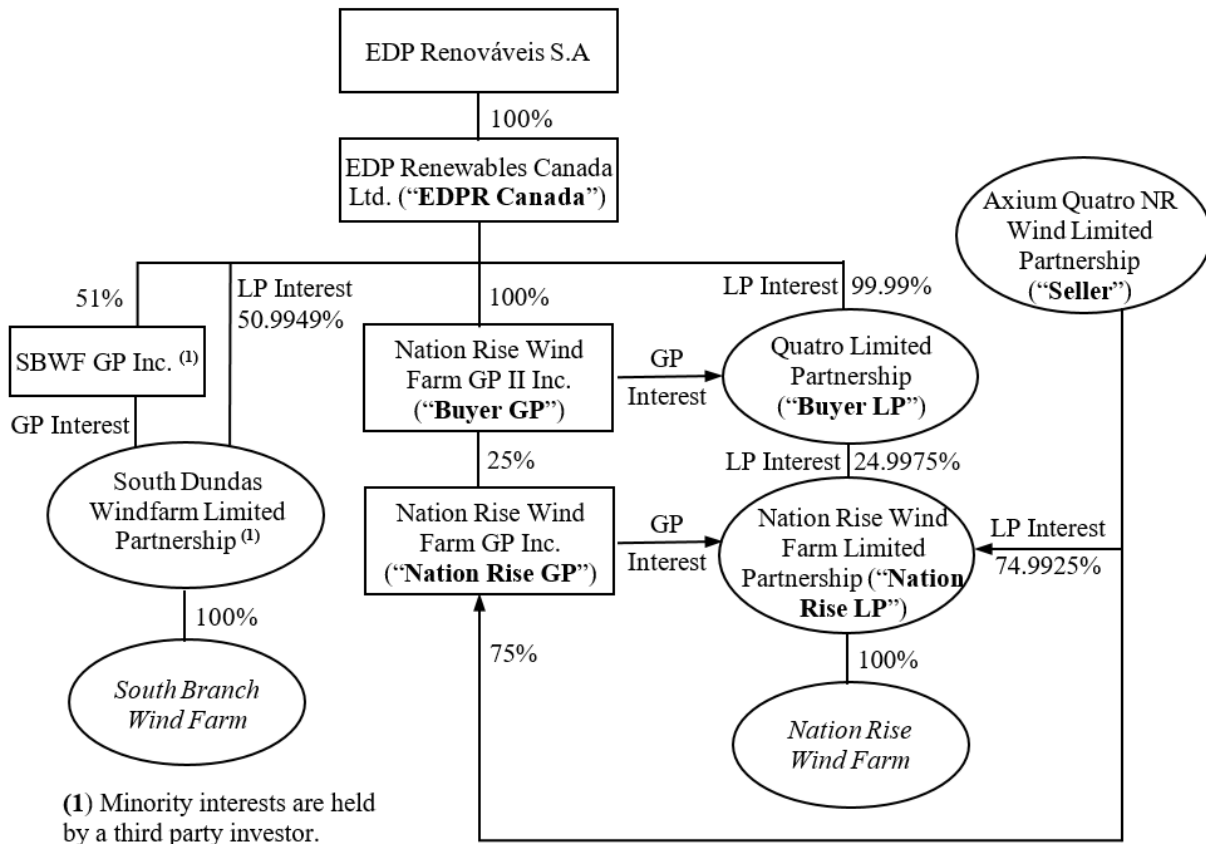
EDP Renováveis S.A

100%

EDP Renewables Canada Ltd. ("**EDPR Canada**")

Axium Quatro NR Wind Limited Partnership ("**Seller**")

51%

LP Interest 50.9949%

100%

LP Interest

99.99%

SBWF GP Inc. $^{(1)}$

GP Interest

Nation Rise Wind Farm GP II Inc. ("**Buyer GP**")

GP Interest

Quatro Limited Partnership ("**Buyer LP**")

South Dundas Windfarm Limited Partnership $^{(1)}$

25%

LP Interest

24.9975%

Nation Rise Wind Farm GP Inc. ("**Nation Rise GP**")

GP Interest

Nation Rise Wind Farm Limited Partnership ("**Nation Rise LP**")

LP Interest 74.9925%

100%

South Branch Wind Farm

75%

100%

Nation Rise Wind Farm

**(1)** Minority interests are held by a third party investor.